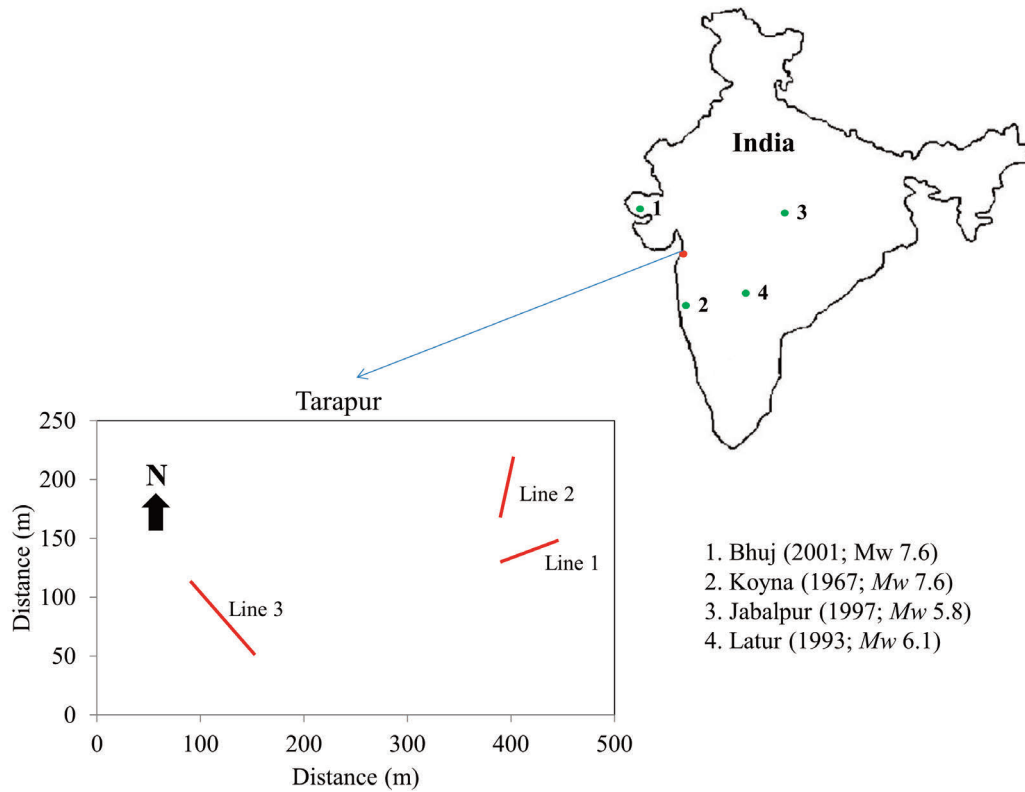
India

1

3

2

4

Tarapur

250

200

150

100

50

0

Distance (m)

N

Line 2

Line 1

Line 3

0 100 200 300 400 500

Distance (m)

1. Bhuj (2001; Mw 7.6)
2. Koyna (1967; *Mw* 7.6)
3. Jabalpur (1997; *Mw* 5.8)
4. Latur (1993; *Mw* 6.1)